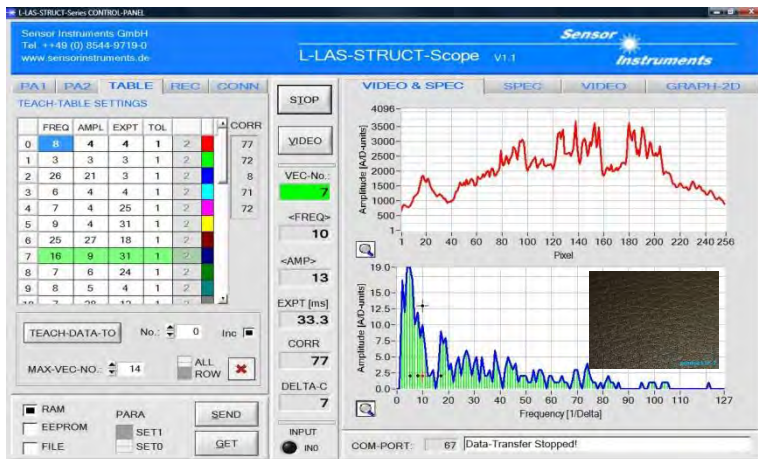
L-LAS-STRUCT-Series CONTROL-PANEL

Sensor Instruments GmbH
Tel. ++49 (0) 8544-9719-0
www.sensorinstruments.de

L-LAS-STRUCT-Scope V1.1

Sensor Instruments

PA1 PA2 TABLE REC CONN

TEACH-TABLE SETTINGS

| | FREQ | AMPL | EXPT | TOL | | |
|---|---|---|---|---|---|---|
| 0 | 8 | 4 | 4 | 1 | 2 | |
| 1 | 3 | 3 | 3 | 1 | 2 | |
| 2 | 26 | 21 | 3 | 1 | 2 | |
| 3 | 6 | 4 | 4 | 1 | 2 | |
| 4 | 7 | 4 | 25 | 1 | 2 | |
| 5 | 9 | 4 | 31 | 1 | 2 | |
| 6 | 25 | 27 | 18 | 1 | 2 | |
| 7 | 16 | 9 | 31 | 1 | 2 | |
| 8 | 7 | 6 | 24 | 1 | 2 | |
| 9 | 8 | 5 | 4 | 1 | 2 | |

CORR
77
72
8
71
72

TEACH-DATA-TO No.: 0 Inc

MAX-VEC-NO.: 14

ALL
ROW

RAM
EEPROM
FILE

PARA
SET1
SET0

SEND
GET

STOP
VIDEO

VEC-No.:
7

<FREQ>
10

<AMP>
13

EXPT [ms]
33.3

CORR
77

DELTA-C
7

INPUT
IN0

VIDEO & SPEC SPEC VIDEO GRAPH-2D

4096- 3500- 3000- 2500- 2000- 1500- 1000- 500- 0-
Amplitude [A/D-units]
1 20 40 60 80 100 120 140 160 180 200 220 240 256
Pixel

19.0- 15.0- 12.5- 10.0- 7.5- 5.0- 2.5- 0.0-
Amplitude [A/D-units]
1 10 20 30 40 50 60 70 80 90 100 110 127
Frequency [1/Delta]

COM-PORT: 67 Data-Transfer Stopped!